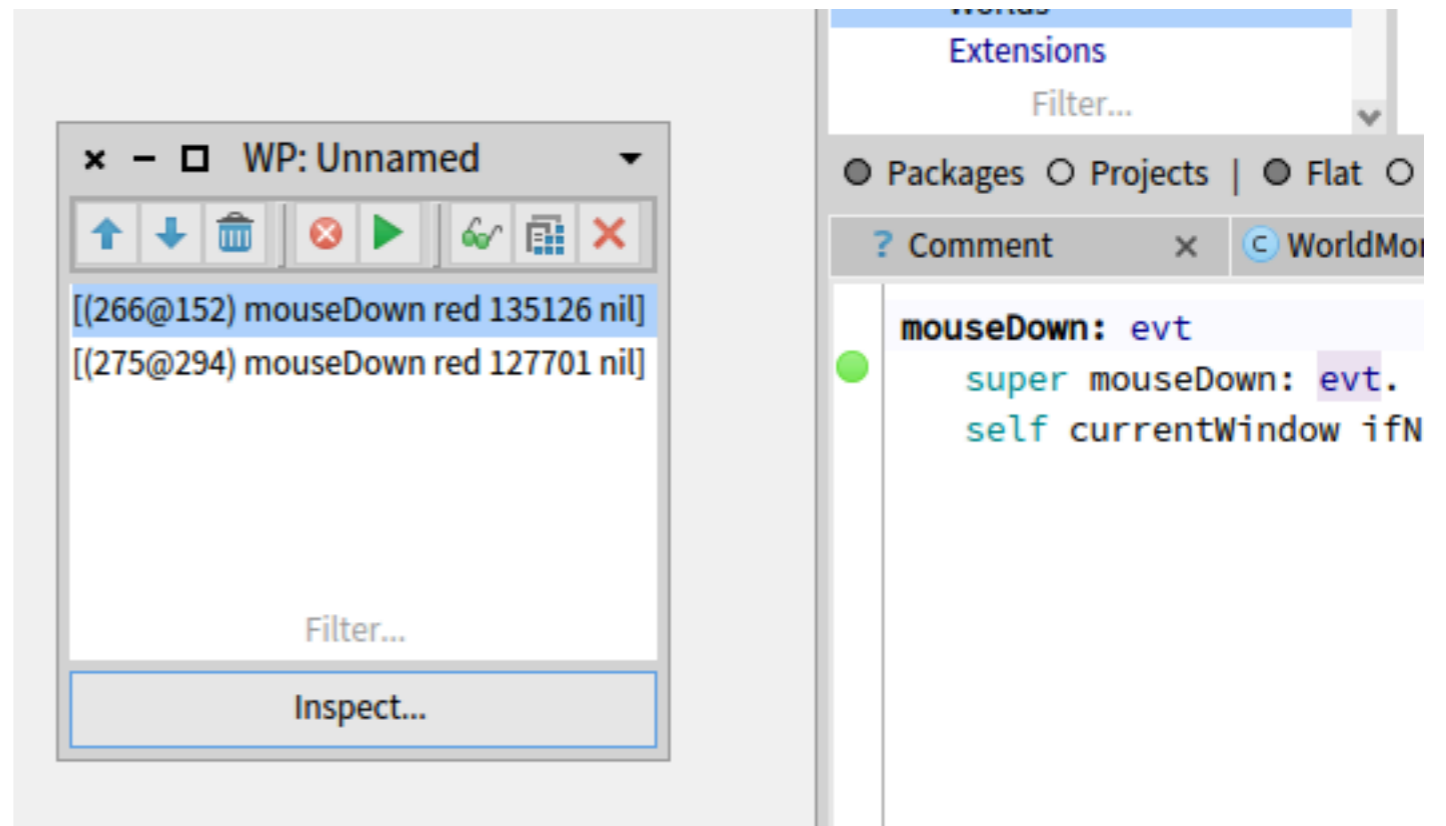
WP: Unnamed

[(266@152) mouseDown red 135126 nil]
[(275@294) mouseDown red 127701 nil]

Filter...

Inspect...

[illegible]
Extensions
Filter...

Packages Projects | Flat

? Comment ×
WorldMo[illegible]

mouseDown: evt
super mouseDown: evt.
self currentWindow ifN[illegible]